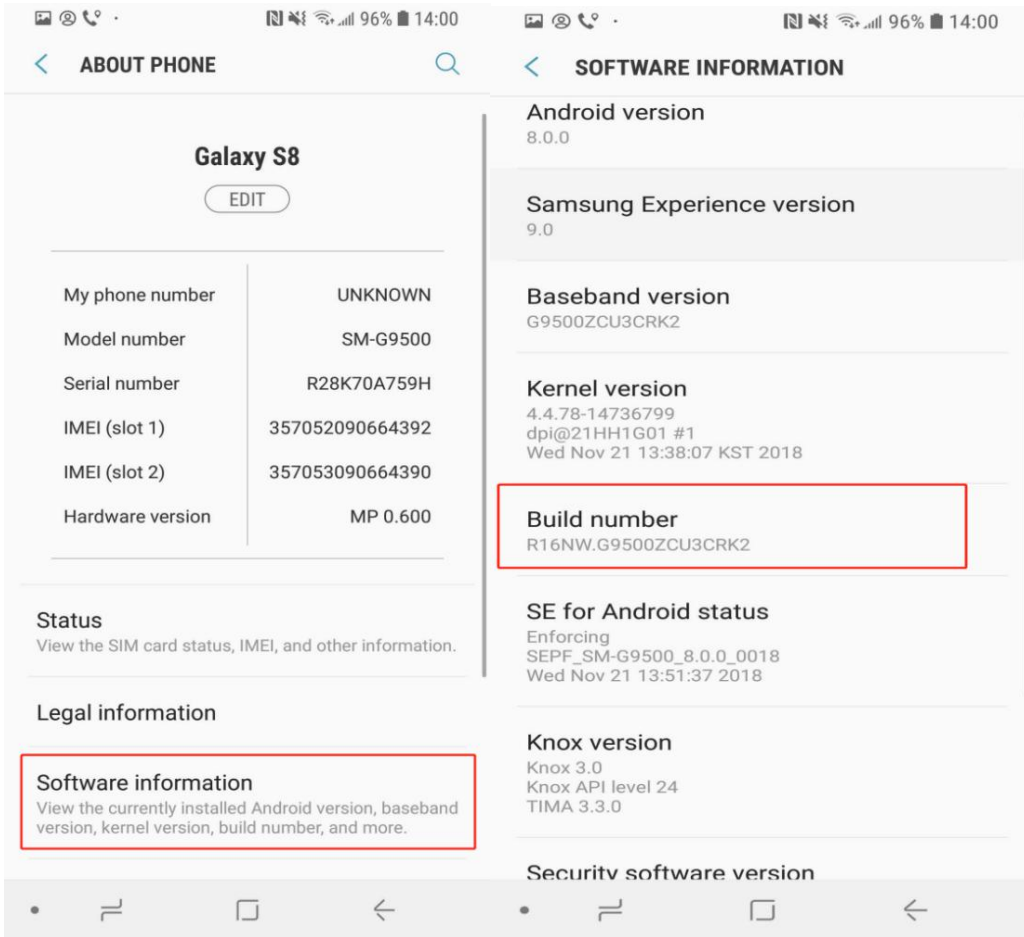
96% 14:00

ABOUT PHONE

Galaxy S8

EDIT

| My phone number | UNKNOWN |
|---|---|
| Model number | SM-G9500 |
| Serial number | R28K70A759H |
| IMEI (slot 1) | 357052090664392 |
| IMEI (slot 2) | 357053090664390 |
| Hardware version | MP 0.600 |

Status
View the SIM card status, IMEI, and other information.

Legal information

Software information
View the currently installed Android version, baseband version, kernel version, build number, and more.

96% 14:00

SOFTWARE INFORMATION

Android version
8.0.0

Samsung Experience version
9.0

Baseband version
G9500ZCU3CRK2

Kernel version
4.4.78-14736799
dpi@21HH1G01 #1
Wed Nov 21 13:38:07 KST 2018

Build number
R16NW.G9500ZCU3CRK2

SE for Android status
Enforcing
SEPF_SM-G9500_8.0.0_0018
Wed Nov 21 13:51:37 2018

Knox version
Knox 3.0
Knox API level 24
TIMA 3.3.0

Security software version